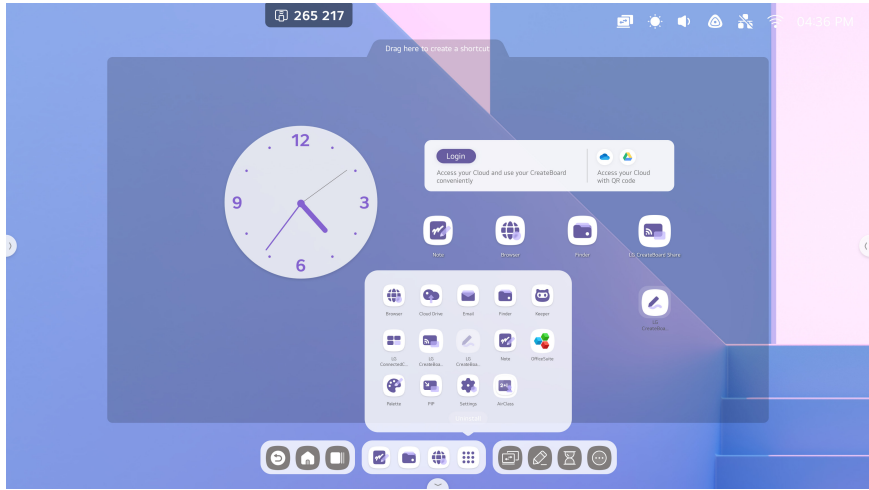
265 217

04:36 PM

Drag here to create a shortcut

12
3
6
9

Login

Access your Cloud and use your CreateBoard conveniently

Access your Cloud with QR code

Note

Browser

Finder

i3 CreateBoard Share

i3 CreateBoa...

Browser

Cloud Drive

Email

Finder

Keeper

i3 ConnectedC...

i3 CreateBoa...

i3 CreateBoa...

Note

OfficeSuite

Palette

PIP

Settings

AirClass